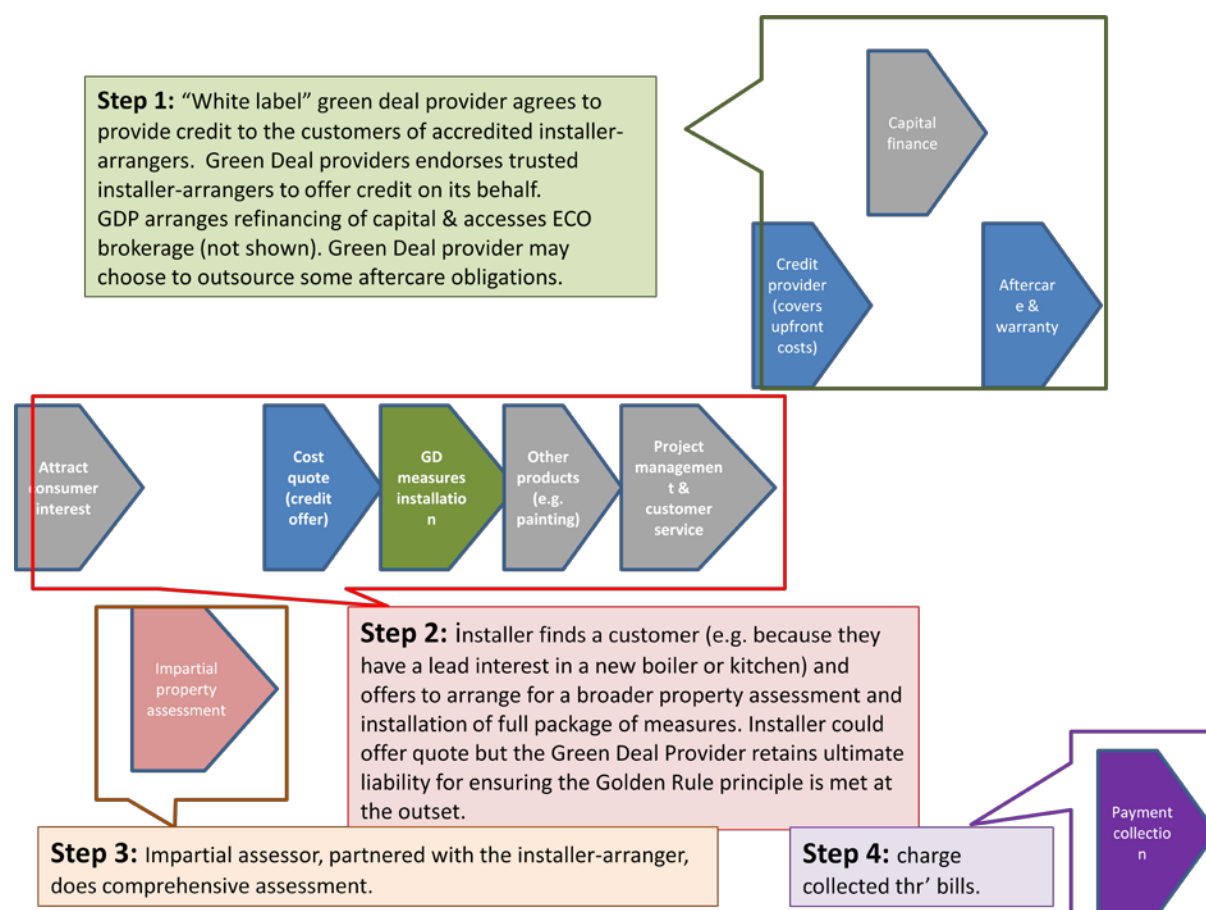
**Step 1:** "White label" green deal provider agrees to provide credit to the customers of accredited installer-arrangers. Green Deal providers endorses trusted installer-arrangers to offer credit on its behalf. GDP arranges refinancing of capital & accesses ECO brokerage (not shown). Green Deal provider may choose to outsource some aftercare obligations.

Capital finance

Credit provider (covers upfront costs)

Aftercar e & warranty

Attract consumer interest

Cost quote (credit offer)

GD measures installatio n

Other products (e.g. painting)

Project managemen t & customer service

Impartial property assessment

**Step 2:** installer finds a customer (e.g. because they have a lead interest in a new boiler or kitchen) and offers to arrange for a broader property assessment and installation of full package of measures. Installer could offer quote but the Green Deal Provider retains ultimate liability for ensuring the Golden Rule principle is met at the outset.

Payment collectio n

**Step 3:** Impartial assessor, partnered with the installer-arranger, does comprehensive assessment.

**Step 4:** charge collected thr' bills.